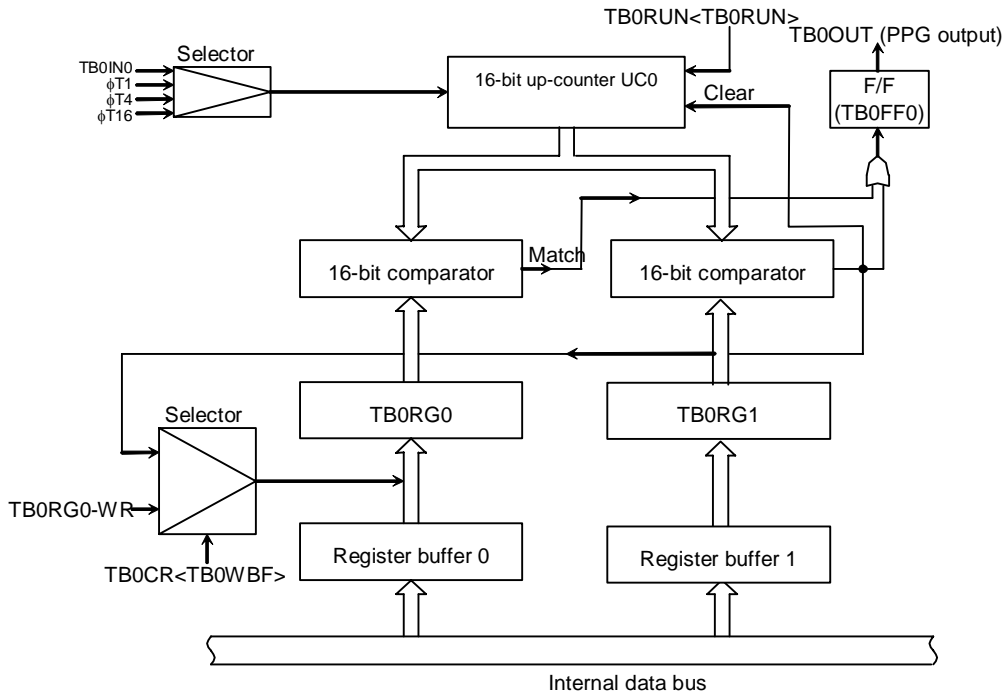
TB0RUN<TB0RUN>

TB0OUT (PPG output)

Selector

TB0IN0
$\phi$T1
$\phi$T4
$\phi$T16

16-bit up-counter UC0

Clear

F/F
(TB0FF0)

Match

16-bit comparator

16-bit comparator

Selector

TB0RG0

TB0RG1

TB0RG0-WR

TB0CR<TB0WBF>

Register buffer 0

Register buffer 1

Internal data bus